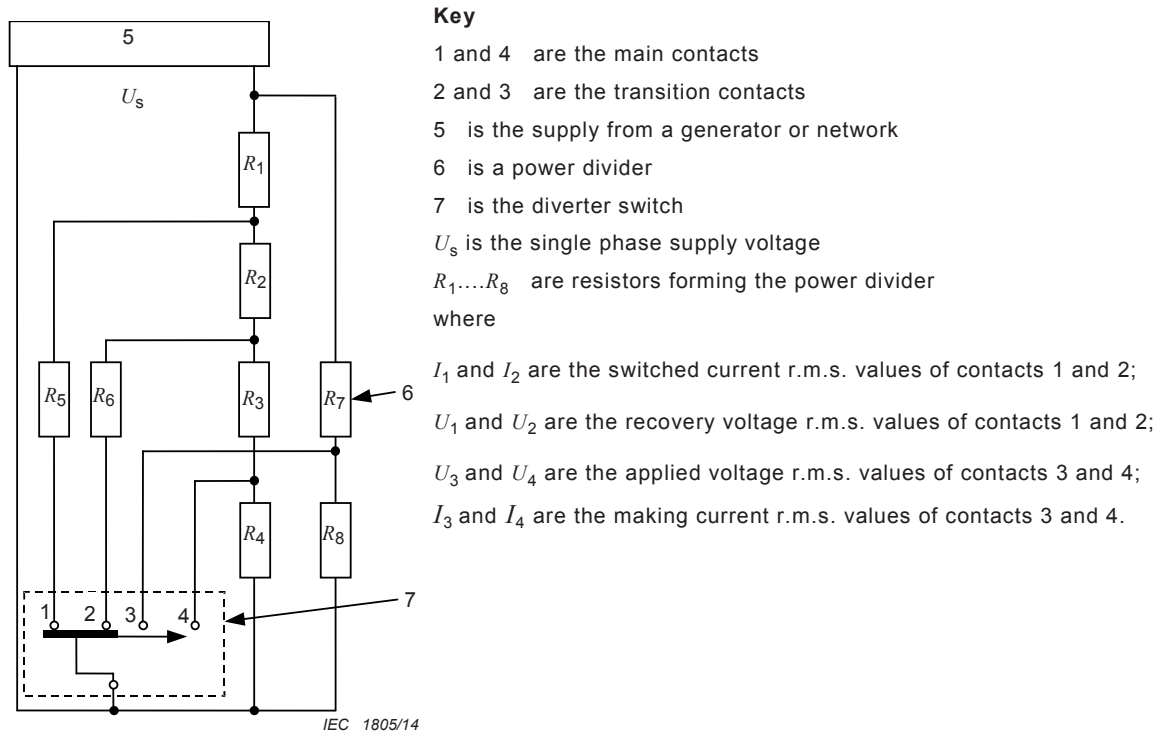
5

$U_s$

$R_1$

$R_2$

$R_5$ $R_6$ $R_3$ $R_7$ 6

$R_4$ $R_8$

1 2 3 4

7

IEC 1805/14

**Key**

1 and 4 are the main contacts

2 and 3 are the transition contacts

5 is the supply from a generator or network

6 is a power divider

7 is the diverter switch

$U_s$ is the single phase supply voltage

$R_1$....$R_8$ are resistors forming the power divider

where

$I_1$ and $I_2$ are the switched current r.m.s. values of contacts 1 and 2;

$U_1$ and $U_2$ are the recovery voltage r.m.s. values of contacts 1 and 2;

$U_3$ and $U_4$ are the applied voltage r.m.s. values of contacts 3 and 4;

$I_3$ and $I_4$ are the making current r.m.s. values of contacts 3 and 4.